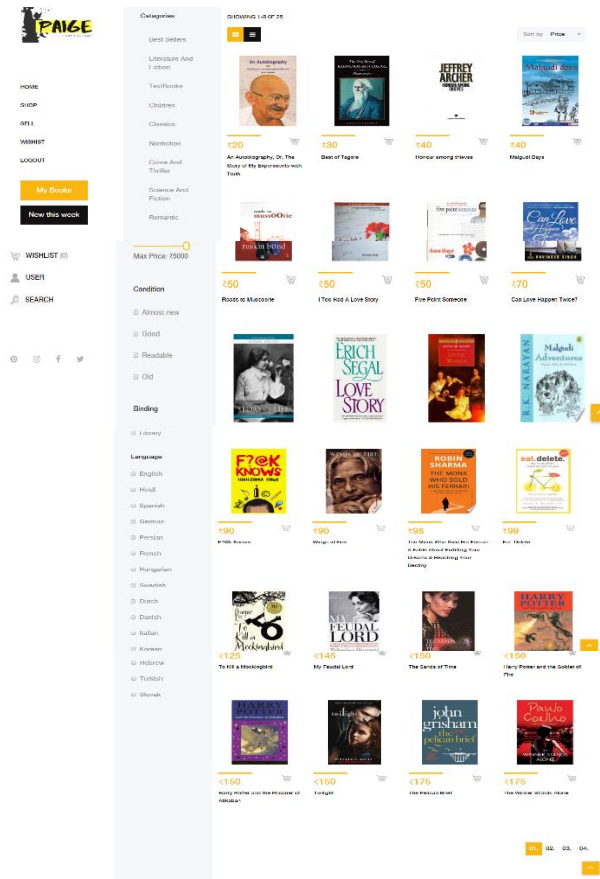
PAIGE

HOME
SHOP
SELL
WISHIST
LOGOUT

My Books
New this week

WISHLIST (0)
USER
SEARCH

Categories
Best Sellers
Literature And Fiction
TextBooks
Children
Classics
Nonfiction
Crime And Thriller
Science And Fiction
Romantic

Max Price: ₹5000

Condition
Almost new
Good
Readable
Old

Binding
Library

Language
English
Hindi
Spanish
German
Persian
French
Hungarian
Swedish
Dutch
Danish
Italian
Korean
Hebrew
Turkish
Slovak

SHOWING 1-8 OF 25

Sort by Price

₹20
An Autobiography, Or, The Story of My Experiments with Truth

₹30
Best of Tagore

₹40
Honour among thieves

₹40
Malgudi Days

₹50
Roads to Mussoorie

₹50
I Too Had A Love Story

₹50
Five Point Someone

₹70
Can Love Happen Twice?

ERICH SEGAL LOVE STORY

R. K. NARAYAN Malgudi Adventures

₹90
F?@k Knows

₹90
Wings of Fire

₹95
The Monk Who Sold His Ferrari: A Fable About Fulfilling Your Dreams & Reaching Your Destiny

₹99
Eat. Delete.

₹125
To Kill a Mockingbird

₹145
My Feudal Lord

₹150
The Sands of Time

₹150
Harry Potter and the Goblet of Fire

₹150
Harry Potter and the Prisoner of Azkaban

₹150
Twilight

₹175
The Pelican Brief

₹175
The Winner Stands Alone

01. 02. 03. 04.